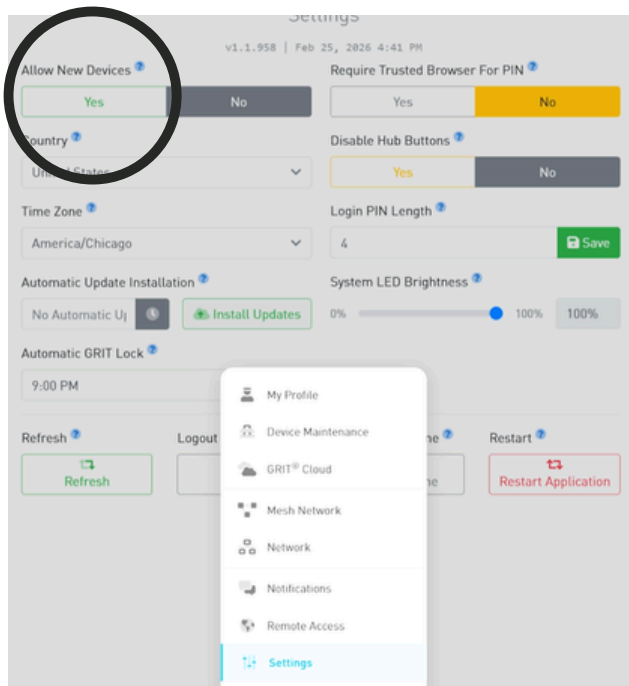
Settings

v1.1.958 | Feb 25, 2026 4:41 PM

Allow New Devices

Yes

No

Require Trusted Browser For PIN

Yes

No

Country

United States

Disable Hub Buttons

Yes

No

Time Zone

America/Chicago

Login PIN Length

4

Save

Automatic Update Installation

No Automatic U

Install Updates

System LED Brightness

0%

100%

100%

Automatic GRIT Lock

9:00 PM

Refresh

Refresh

Logout

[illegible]ne

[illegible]ne

Restart

Restart Application

My Profile

Device Maintenance

GRIT® Cloud

Mesh Network

Network

Notifications

Remote Access

Settings